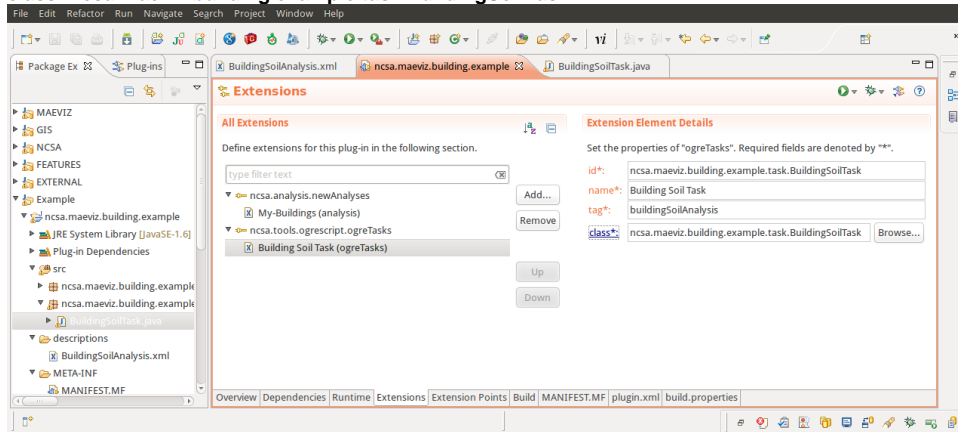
File Edit Refactor Run Navigate Search Project Window Help

Package Ex Plug-ins

MAEVIZ
GIS
NCSA
FEATURES
EXTERNAL
Example
ncsa.maeviz.building.example
JRE System Library [JavaSE-1.6]
Plug-in Dependencies
src
ncsa.maeviz.building.example
ncsa.maeviz.building.example
BuildingSoilTask.java
descriptions
BuildingSoilAnalysis.xml
META-INF
MANIFEST.MF

BuildingSoilAnalysis.xml | ncsa.maeviz.building.example | BuildingSoilTask.java

Extensions

All Extensions

Define extensions for this plug-in in the following section.

type filter text

ncsa.analysis.newAnalyses
My-Buildings (analysis)
ncsa.tools.ogrescript.ogreTasks
Building Soil Task (ogreTasks)

Add...
Remove
Up
Down

Extension Element Details

Set the properties of "ogreTasks". Required fields are denoted by "*".

| id*: | ncsa.maeviz.building.example.task.BuildingSoilTask |
|---|---|
| name*: | Building Soil Task |
| tag*: | buildingSoilAnalysis |
| class*: | ncsa.maeviz.building.example.task.BuildingSoilTask |

Browse...

Overview | Dependencies | Runtime | Extensions | Extension Points | Build | MANIFEST.MF | plugin.xml | build.properties